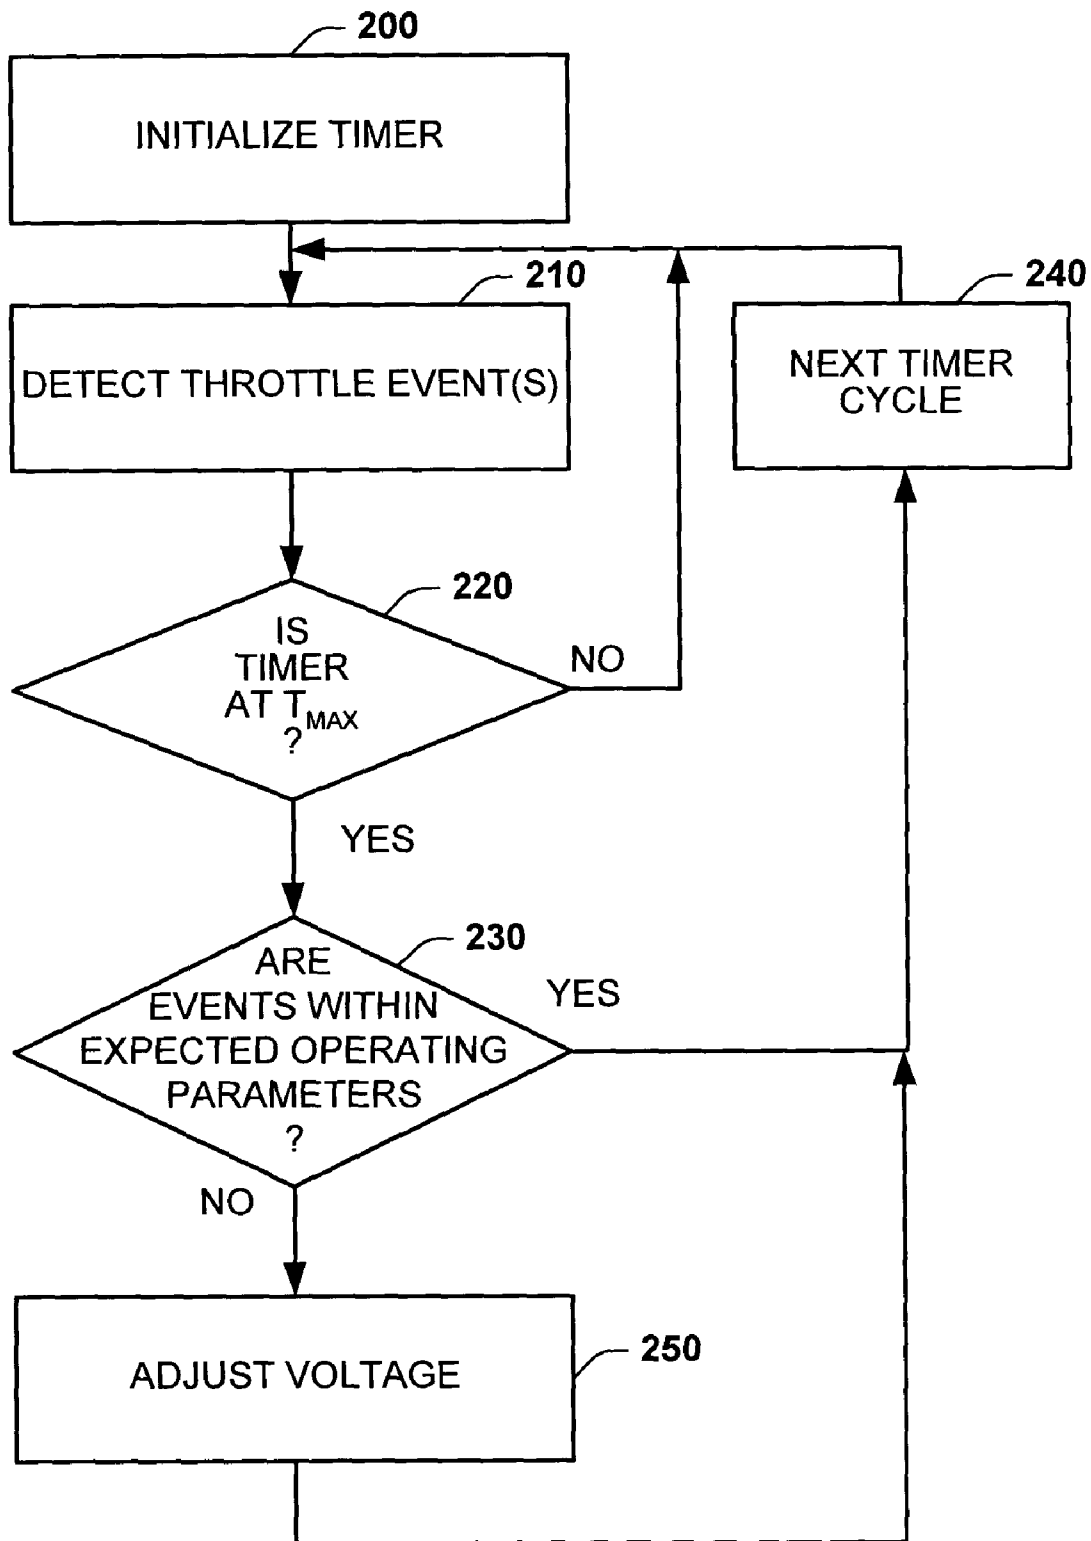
200

INITIALIZE TIMER

210

DETECT THROTTLE EVENT(S)

240

NEXT TIMER CYCLE

220

IS TIMER AT $T_{MAX}$ ?

NO

YES

230

ARE EVENTS WITHIN EXPECTED OPERATING PARAMETERS ?

YES

NO

ADJUST VOLTAGE

250